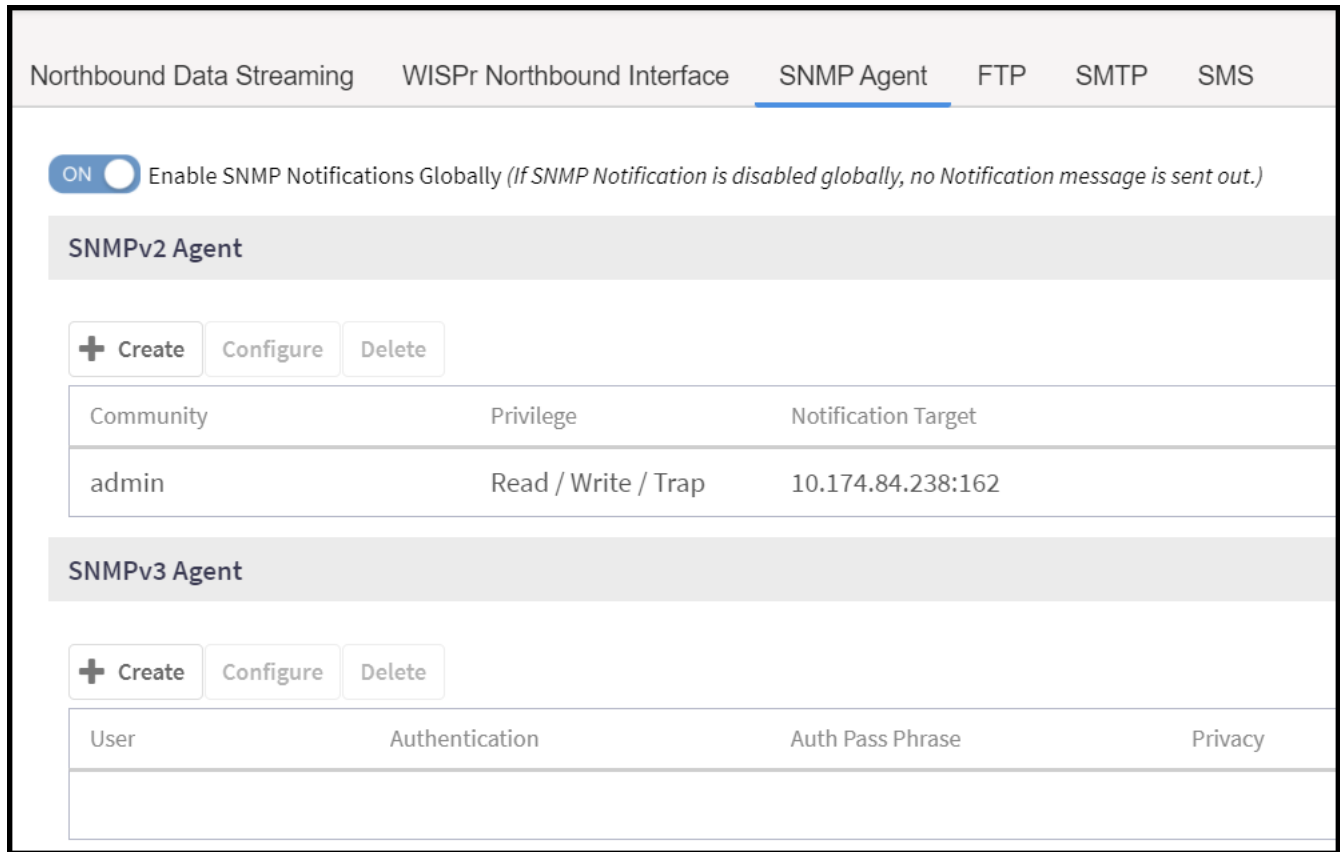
Northbound Data Streaming WISPr Northbound Interface SNMP Agent FTP SMTP SMS

ON Enable SNMP Notifications Globally *(If SNMP Notification is disabled globally, no Notification message is sent out.)*

SNMPv2 Agent

+ Create Configure Delete

| Community | Privilege | Notification Target |
|---|---|---|
| admin | Read / Write / Trap | 10.174.84.238:162 |

SNMPv3 Agent

+ Create Configure Delete

| User | Authentication | Auth Pass Phrase | Privacy |
|---|---|---|---|
| | | | |